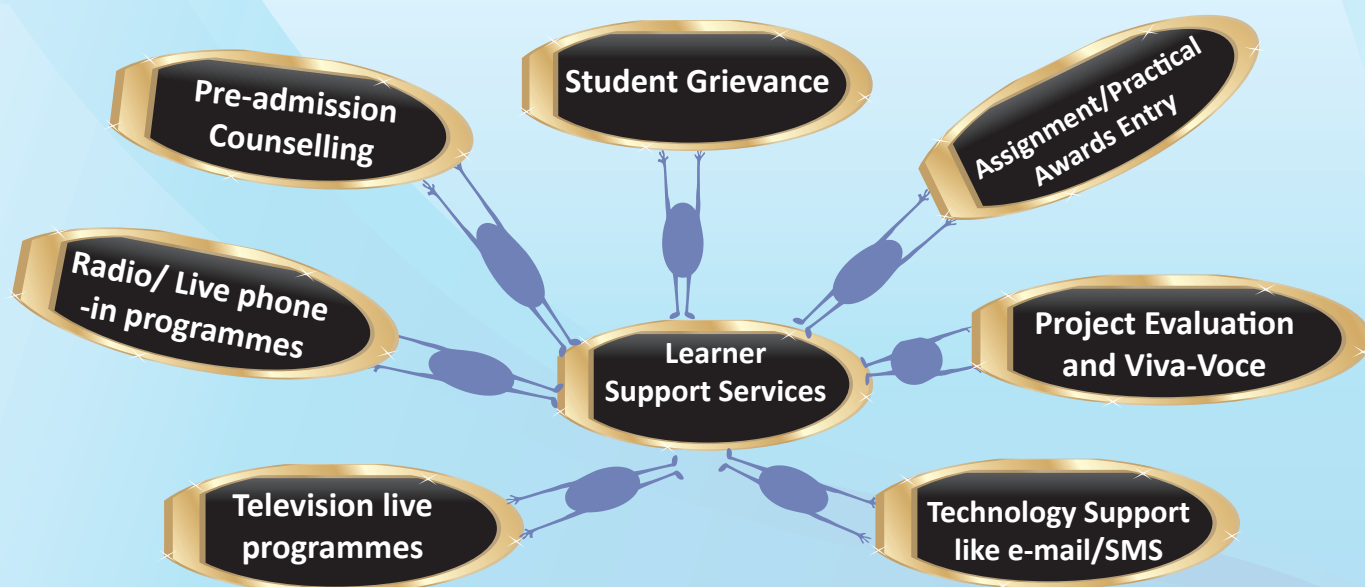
Pre-admission Counselling

Student Grievance

Assignment/Practical Awards Entry

Radio/ Live phone -in programmes

Learner Support Services

Project Evaluation and Viva-Voce

Television live programmes

Technology Support like e-mail/SMS